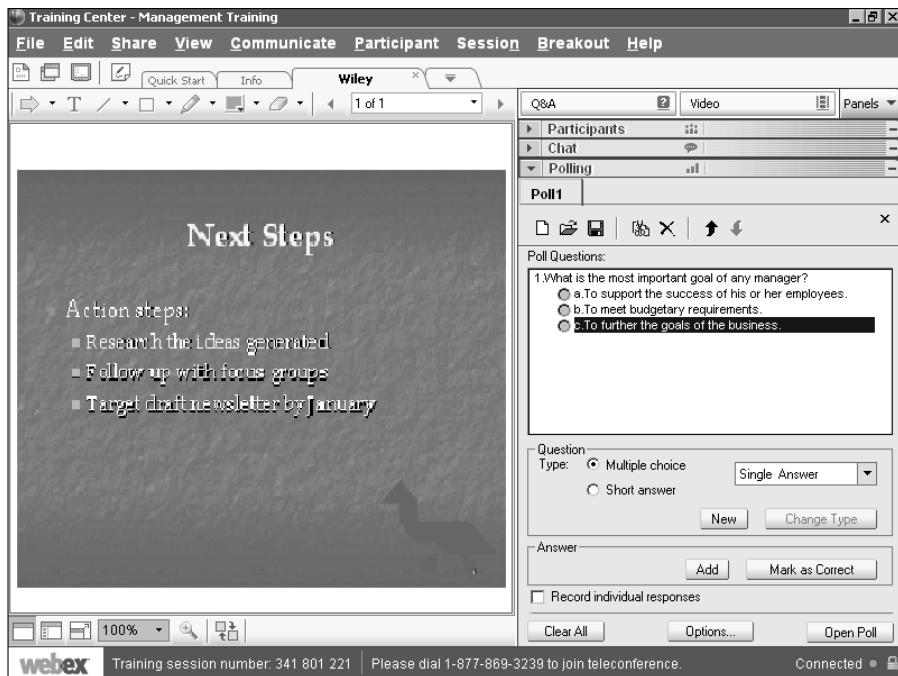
Training Center - Management Training

File Edit Share View Communicate Participant Session Breakout Help

Quick Start Info Wiley

1 of 1

Q&A Video Panels

Participants
Chat
Polling

Poll1

Poll Questions:

1.What is the most important goal of any manager?
a.To support the success of his or her employees.
b.To meet budgetary requirements.
c.To further the goals of the business.

Next Steps

Action steps:
Research the ideas generated
Follow up with focus groups
Target draft newsletter by January

Question
Type: Multiple choice
Short answer
Single Answer
New Change Type

Answer
Add Mark as Correct

Record individual responses

Clear All Options... Open Poll

100%

webex Training session number: 341 801 221 Please dial 1-877-869-3239 to join teleconference. Connected